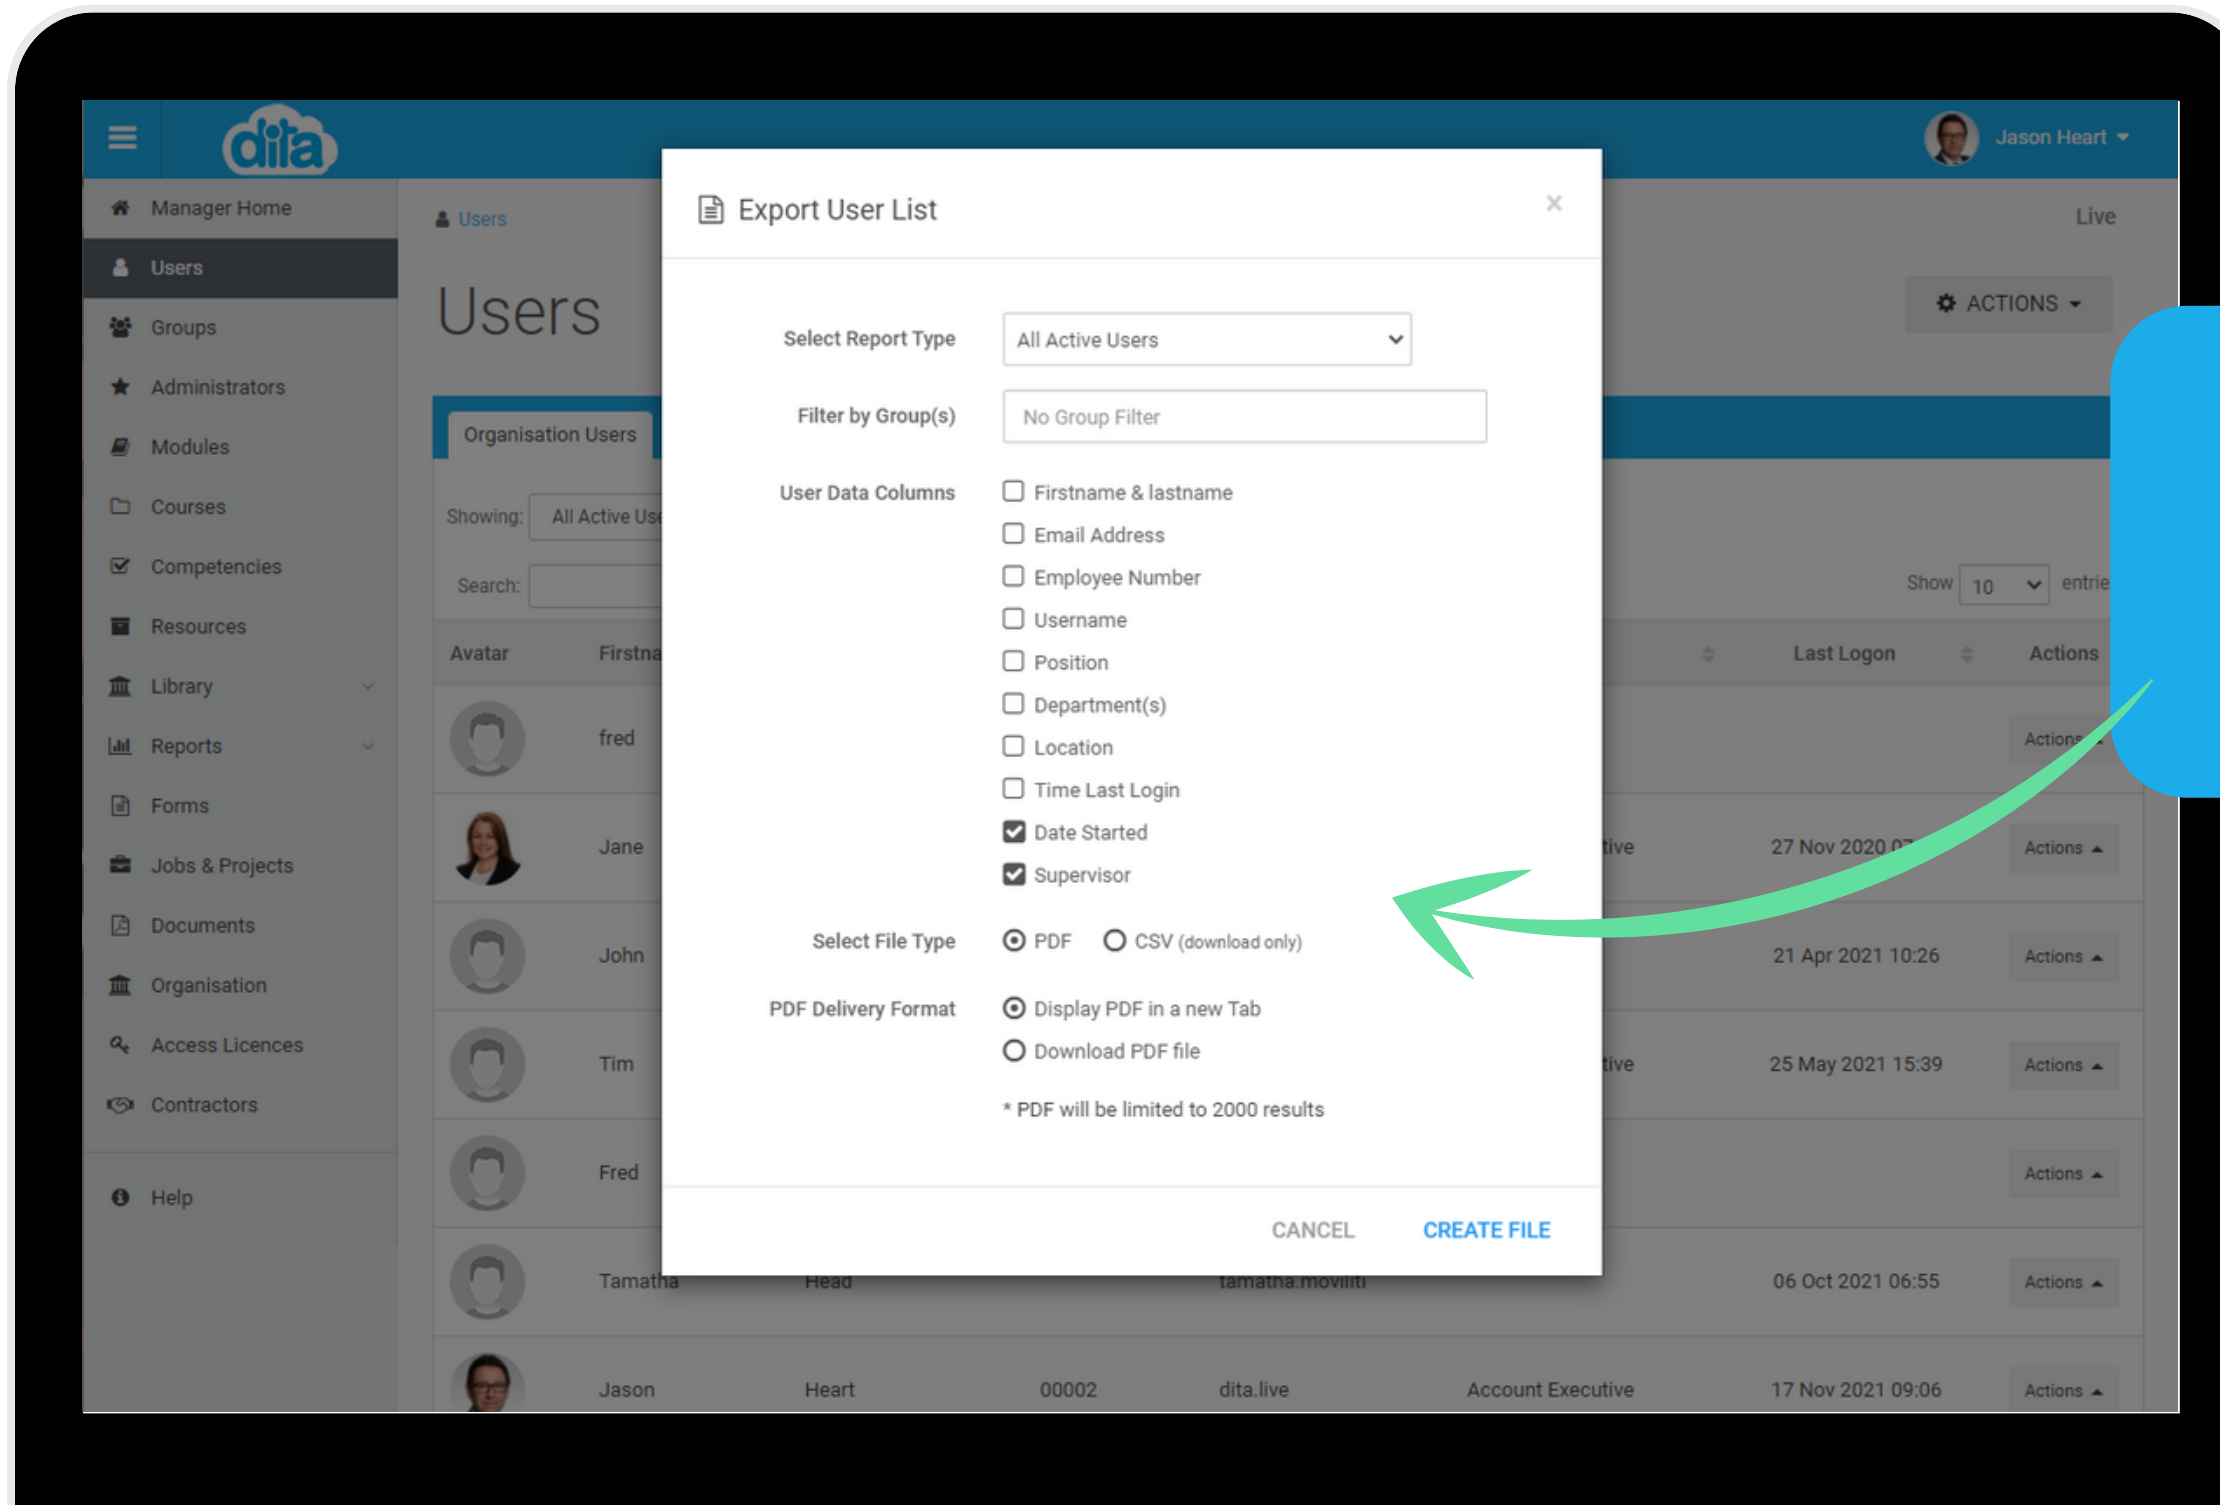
dita

Jason Heart

Manager Home
Users
Groups
Administrators
Modules
Courses
Competencies
Resources
Library
Reports
Forms
Jobs & Projects
Documents
Organisation
Access Licences
Contractors
Help

Users

Live

Users

ACTIONS

Organisation Users

Showing: All Active Us

Search:

Show 10 entrie

| Avatar | Firstna | | | | | Last Logon | Actions |
|---|---|---|---|---|---|---|---|
| | fred | | | | | | Actions |
| | Jane | | | | tive | 27 Nov 2020 0 | Actions |
| | John | | | | | 21 Apr 2021 10:26 | Actions |
| | Tim | | | | tive | 25 May 2021 15:39 | Actions |
| | Fred | | | | | | Actions |
| | Tamatha | Head | | tamatha.moviliti | | 06 Oct 2021 06:55 | Actions |
| | Jason | Heart | 00002 | dita.live | Account Executive | 17 Nov 2021 09:06 | Actions |

Export User List

×

Select Report Type
All Active Users

Filter by Group(s)
No Group Filter

User Data Columns
Firstname & lastname
Email Address
Employee Number
Username
Position
Department(s)
Location
Time Last Login
Date Started
Supervisor

Select File Type
PDF
CSV (download only)

PDF Delivery Format
Display PDF in a new Tab
Download PDF file

* PDF will be limited to 2000 results

CANCEL
CREATE FILE